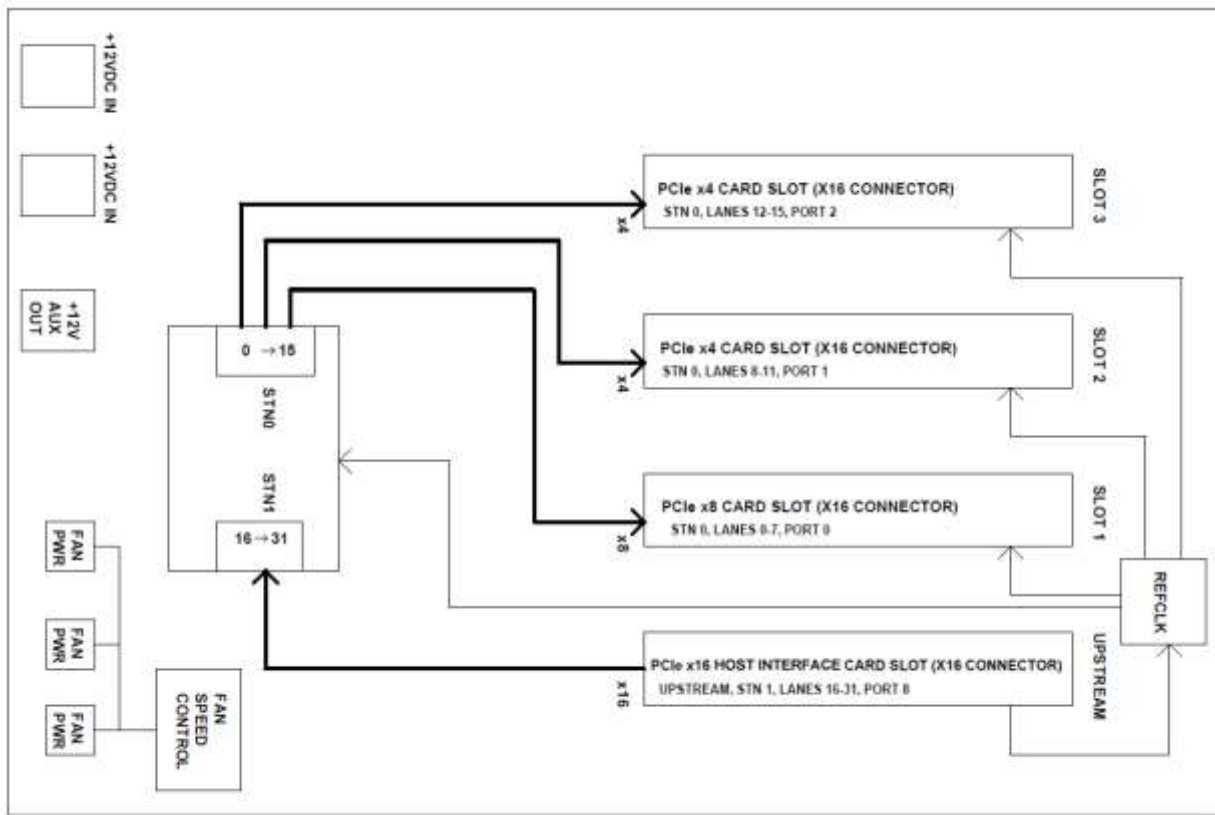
+12VDC IN

+12VDC IN

+12V AUX OUT

PCIe x4 CARD SLOT (X16 CONNECTOR)
STN 0, LANES 12-15, PORT 2

x4

SLOT 3

0 → 15

STN0

STN1

16 → 31

PCIe x4 CARD SLOT (X16 CONNECTOR)
STN 0, LANES 8-11, PORT 1

x4

SLOT 2

PCIe x8 CARD SLOT (X16 CONNECTOR)
STN 0, LANES 0-7, PORT 0

x8

SLOT 1

REFCLK

FAN PWR

FAN PWR

FAN PWR

FAN SPEED CONTROL

PCIe x16 HOST INTERFACE CARD SLOT (X16 CONNECTOR)
UPSTREAM, STN 1, LANES 16-31, PORT 8

x16

UPSTREAM